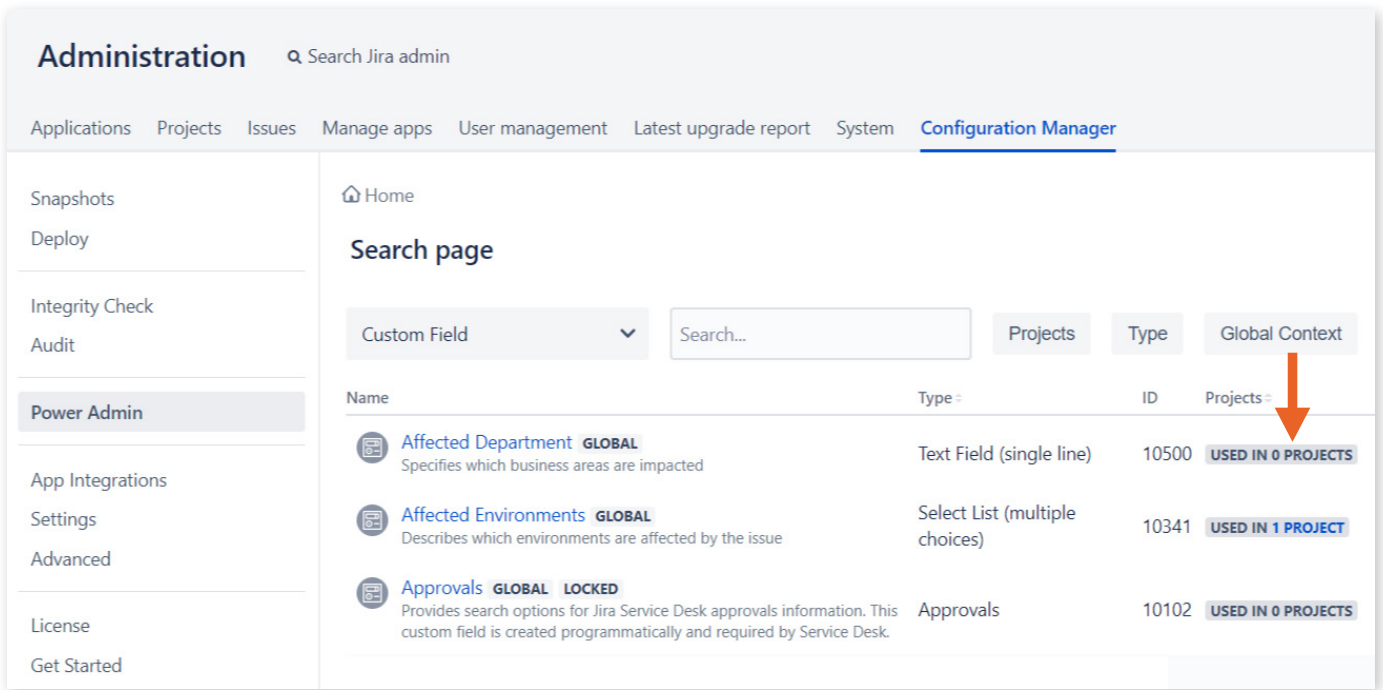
Administration

Search Jira admin

Applications Projects Issues Manage apps User management Latest upgrade report System Configuration Manager

Snapshots
Deploy

Integrity Check
Audit

Power Admin

App Integrations
Settings
Advanced

License
Get Started

Home

Search page

Custom Field

Search...

Projects Type Global Context

| Name | Type | ID | Projects |
|---|---|---|---|
| Affected Department GLOBAL Specifies which business areas are impacted | Text Field (single line) | 10500 | USED IN 0 PROJECTS |
| Affected Environments GLOBAL Describes which environments are affected by the issue | Select List (multiple choices) | 10341 | USED IN 1 PROJECT |
| Approvals GLOBAL LOCKED Provides search options for Jira Service Desk approvals information. This custom field is created programmatically and required by Service Desk. | Approvals | 10102 | USED IN 0 PROJECTS |